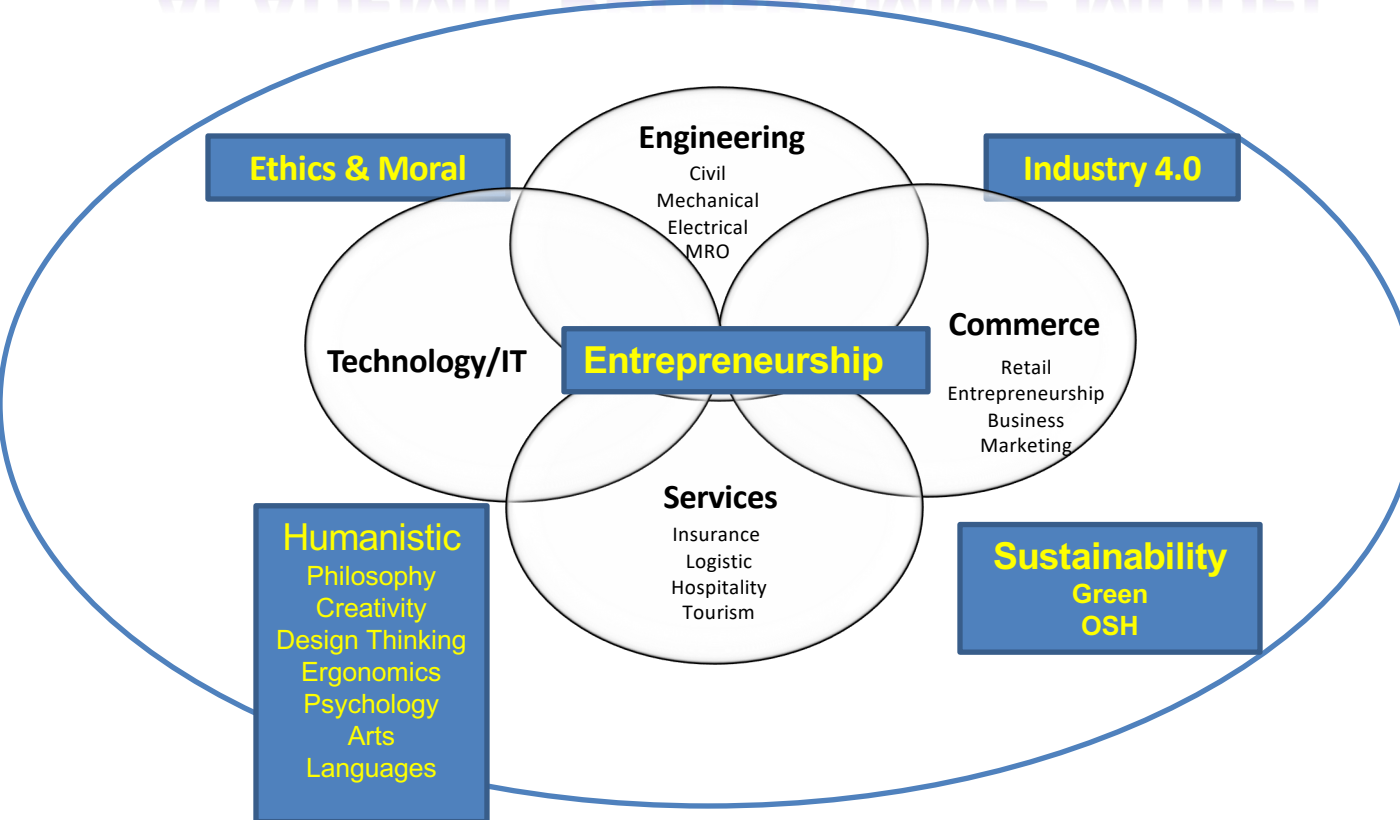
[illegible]

Ethics & Moral

Engineering
Civil
Mechanical
Electrical
MRO

Industry 4.0

Technology/IT

Entrepreneurship

Commerce
Retail
Entrepreneurship
Business
Marketing

Services
Insurance
Logistic
Hospitality
Tourism

Humanistic
Philosophy
Creativity
Design Thinking
Ergonomics
Psychology
Arts
Languages

Sustainability
Green
OSH